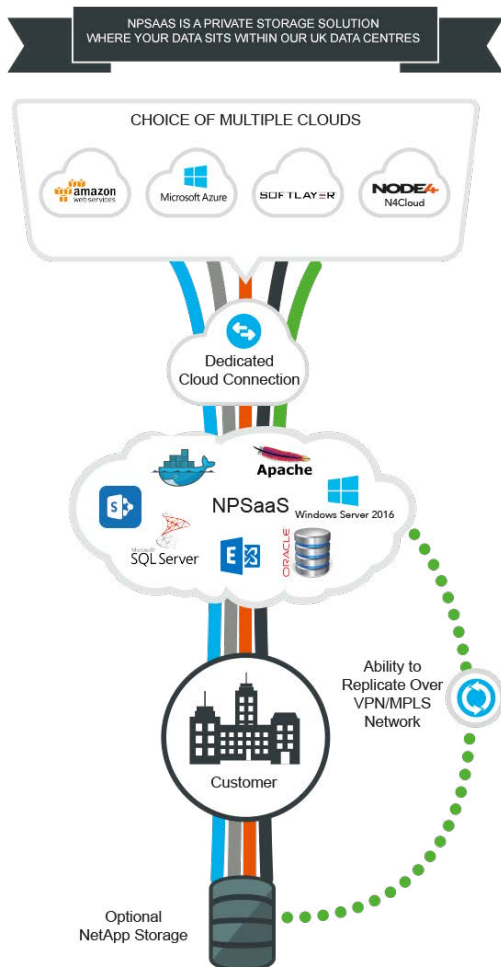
NPSAAS IS A PRIVATE STORAGE SOLUTION WHERE YOUR DATA SITS WITHIN OUR UK DATA CENTRES

CHOICE OF MULTIPLE CLOUDS

amazon web services

Microsoft Azure

SOFTLAYER

NODE4 N4Cloud

Dedicated Cloud Connection

Apache

NPSaaS

Windows Server 2016

Microsoft SQL Server

ORACLE

Ability to Replicate Over VPN/MPLS Network

Customer

Optional NetApp Storage